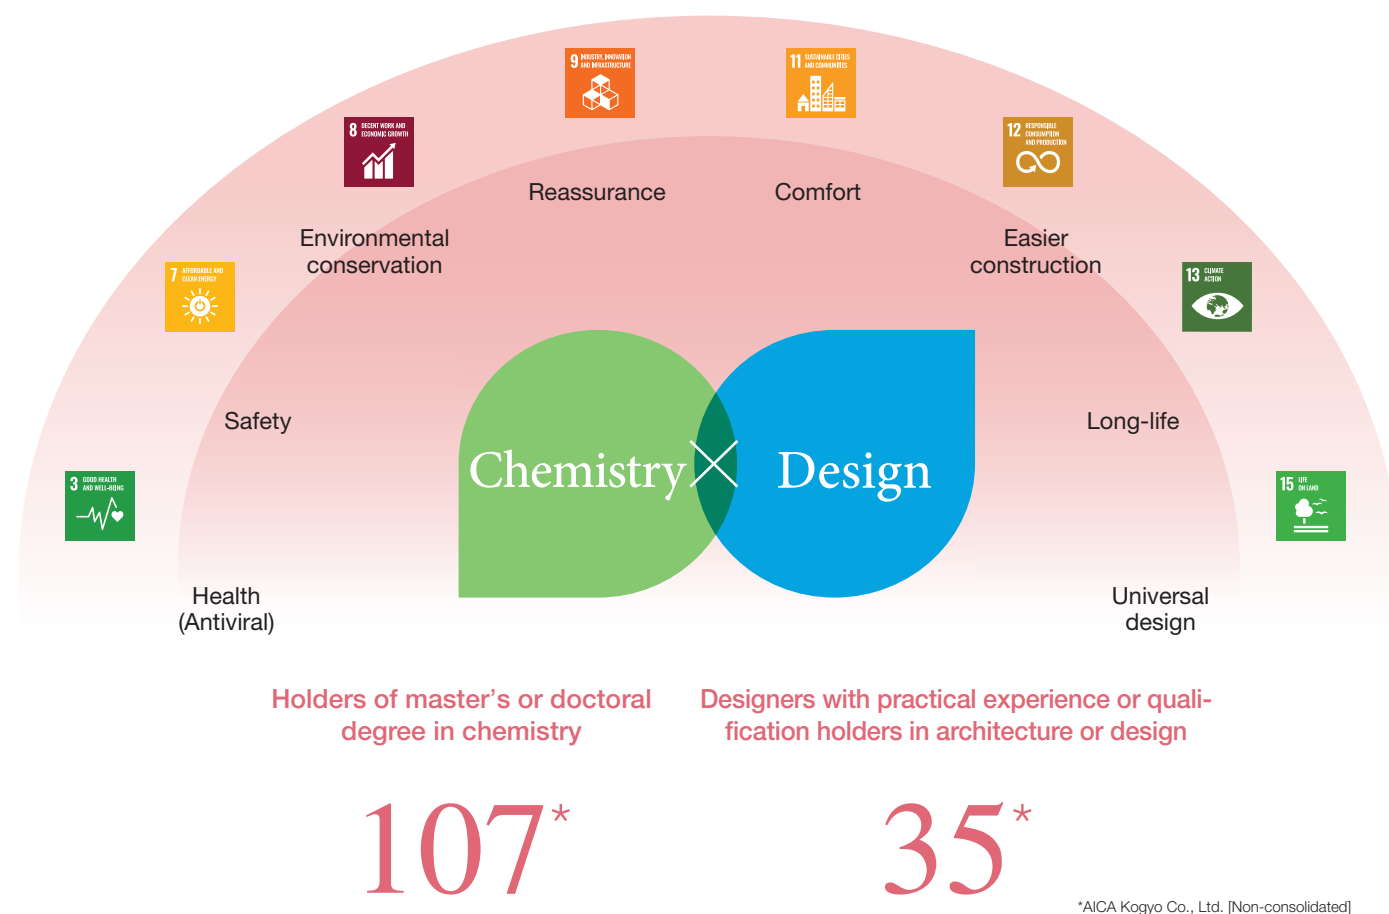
9 INDUSTRY, INNOVATION AND INFRASTRUCTURE

11 SUSTAINABLE CITIES AND COMMUNITIES

8 DECENT WORK AND ECONOMIC GROWTH

12 RESPONSIBLE CONSUMPTION AND PRODUCTION

Reassurance

Comfort

Environmental conservation

Easier construction

7 AFFORDABLE AND CLEAN ENERGY

13 CLIMATE ACTION

Safety

Long-life

Chemistry × Design

3 GOOD HEALTH AND WELL-BEING

15 LIFE ON LAND

Health (Antiviral)

Universal design

Holders of master's or doctoral degree in chemistry

Designers with practical experience or qualification holders in architecture or design

107*

35*

*AICA Kogyo Co., Ltd. [Non-consolidated]